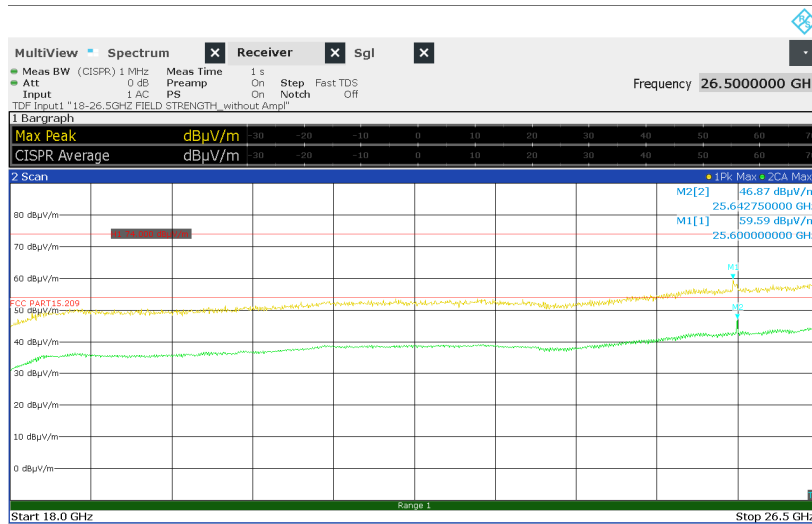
MultiView Spectrum Receiver Sgl

Meas BW (CISPR) 1 MHz Meas Time 1 s
Att 0 dB Preamp On Step Fast TDS
Input 1 AC PS On Notch Off
TDF Input1 "18-26.5GHZ FIELD STRENGTH_without Ampl"

Frequency 26.5000000 GH

1 Bargraph

Max Peak dBµV/m -30 -20 -10 0 10 20 30 40 50 60 70
CISPR Average dBµV/m -30 -20 -10 0 10 20 30 40 50 60 70

2 Scan

1Pk Max 2CA Max

M2[2] 46.87 dBµV/m
25.642750000 GH
M1[1] 59.59 dBµV/m
25.600000000 GH

80 dBµV/m
70 dBµV/m
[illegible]
60 dBµV/m
M1
FCC PART15.209
50 dBµV/m
M2
40 dBµV/m
30 dBµV/m
20 dBµV/m
10 dBµV/m
0 dBµV/m

Range 1

Start 18.0 GHz Stop 26.5 GHz